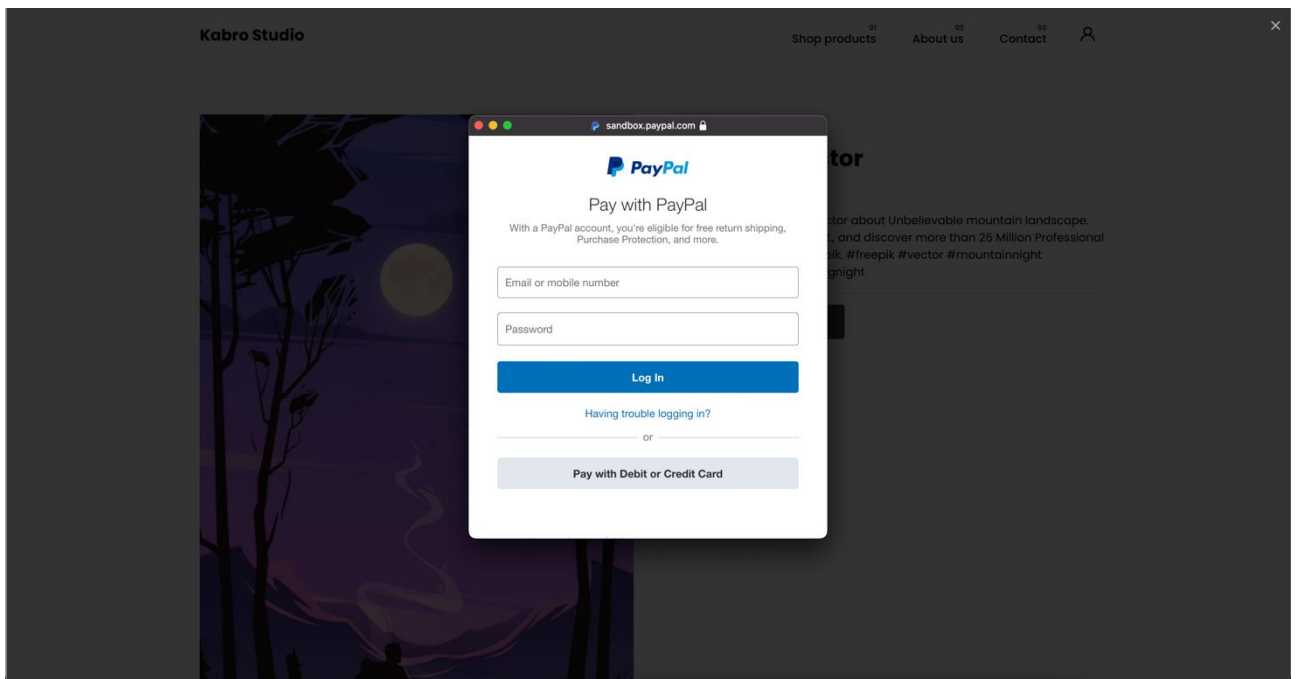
Kabro Studio

01 Shop products 02 About us 03 Contact

×

sandbox.paypal.com

PayPal

Pay with PayPal

With a PayPal account, you're eligible for free return shipping, Purchase Protection, and more.

Email or mobile number

Password

Log In

Having trouble logging in?

or

Pay with Debit or Credit Card

tor

ctor about Unbelievable mountain landscape. , and discover more than 26 Million Professional oik. #freepik #vector #mountainnight gnight